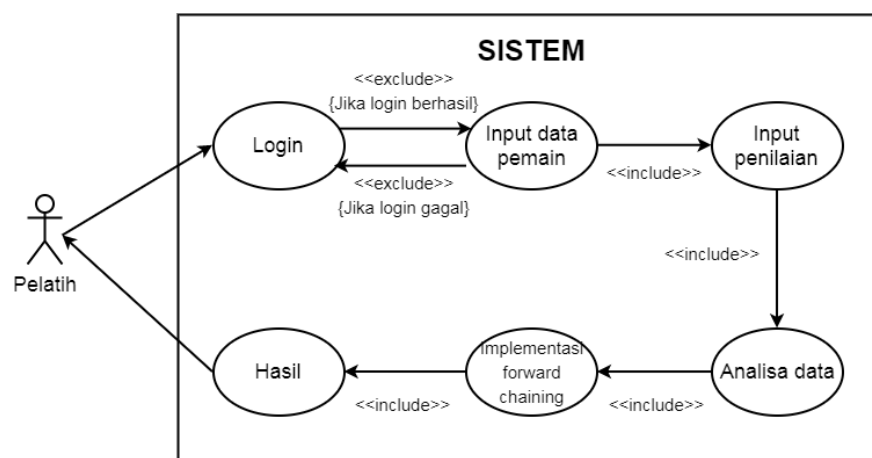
SISTEM

Pelatih

<<exclude>>
{Jika login berhasil}

Login

Input data pemain

<<exclude>>
{Jika login gagal}

<<include>>

Input penilaian

<<include>>

Analisa data

<<include>>

Implementasi forward chaining

<<include>>

Hasil